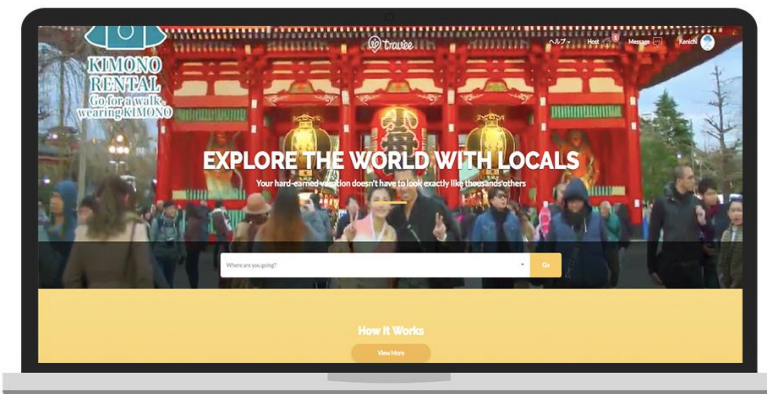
KIMONO RENTAL
Go for a walk wearing KIMONO

travee

ヘルプ Host Message Kenichi

EXPLORE THE WORLD WITH LOCALS
Your hard-earned vacation doesn't have to look exactly like thousands others

Where are you going?
Go

How it Works
View More